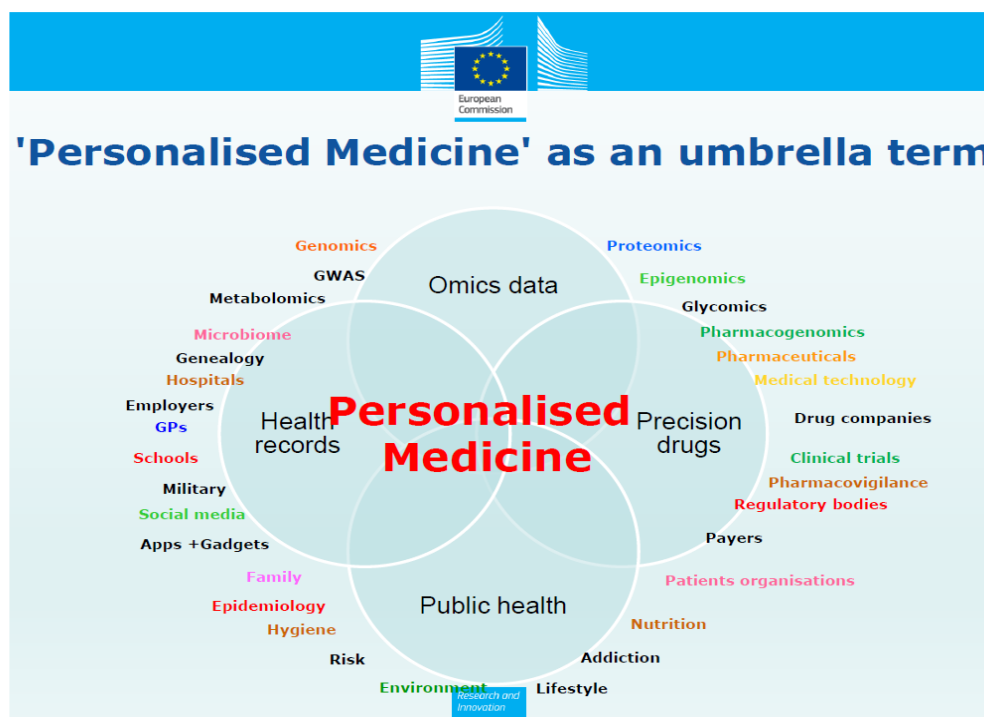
European Commission

'Personalised Medicine' as an umbrella term

Genomics
GWAS
Metabolomics
Microbiome
Genealogy
Hospitals
Employers
GPs
Schools
Military
Social media
Apps +Gadgets
Family
Epidemiology
Hygiene
Risk
Environment

Omics data
Health records
Personalised Medicine
Precision drugs
Public health

Proteomics
Epigenomics
Glycomics
Pharmacogenomics
Pharmaceuticals
Medical technology
Drug companies
Clinical trials
Pharmacovigilance
Regulatory bodies
Payers
Patients organisations
Nutrition
Addiction
Lifestyle

Research and Innovation